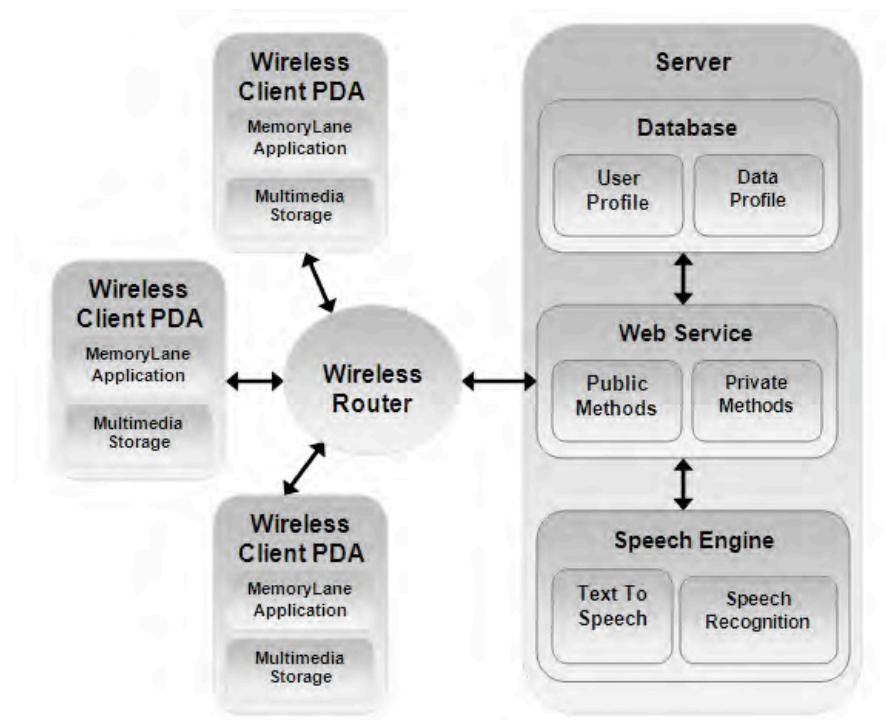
Wireless Client PDA
MemoryLane Application
Multimedia Storage

Wireless Client PDA
MemoryLane Application
Multimedia Storage

Wireless Router

Wireless Client PDA
MemoryLane Application
Multimedia Storage

Server

Database
User Profile
Data Profile

Web Service
Public Methods
Private Methods

Speech Engine
Text To Speech
Speech Recognition